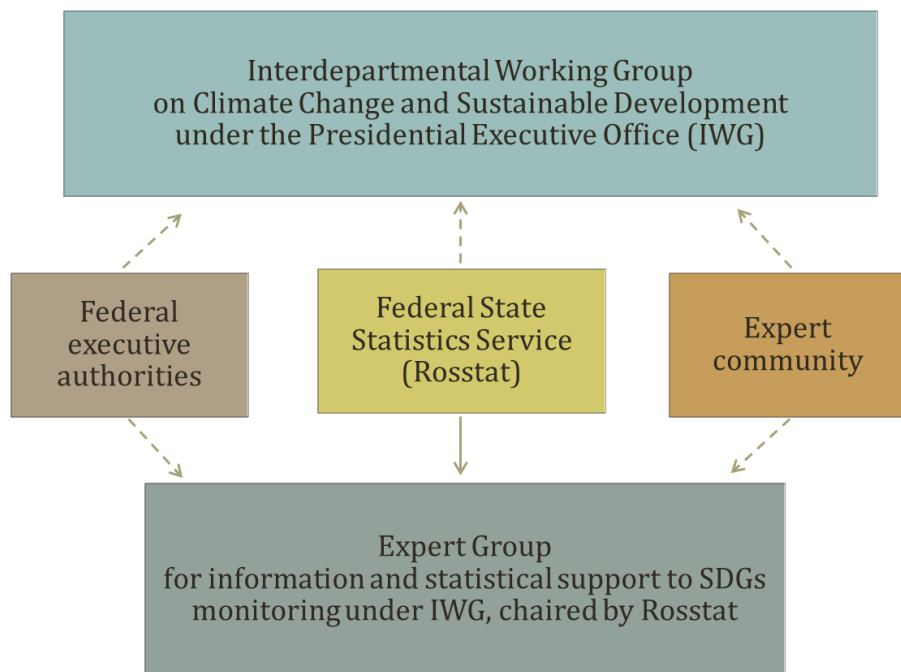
Interdepartmental Working Group
on Climate Change and Sustainable Development
under the Presidential Executive Office (IWG)

Federal
executive
authorities

Federal State
Statistics Service
(Rosstat)

Expert
community

Expert Group
for information and statistical support to SDGs
monitoring under IWG, chaired by Rosstat